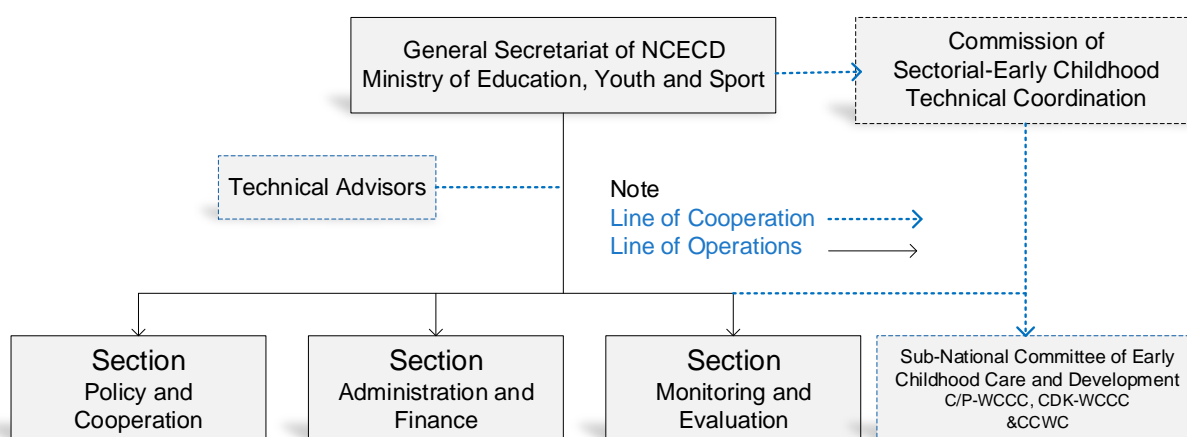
General Secretariat of NCECD
Ministry of Education, Youth and Sport

Commission of Sectorial-Early Childhood Technical Coordination

Technical Advisors

Note
Line of Cooperation
Line of Operations

Section
Policy and Cooperation

Section
Administration and Finance

Section
Monitoring and Evaluation

Sub-National Committee of Early Childhood Care and Development
C/P-WCCC, CDK-WCCC &CCWC